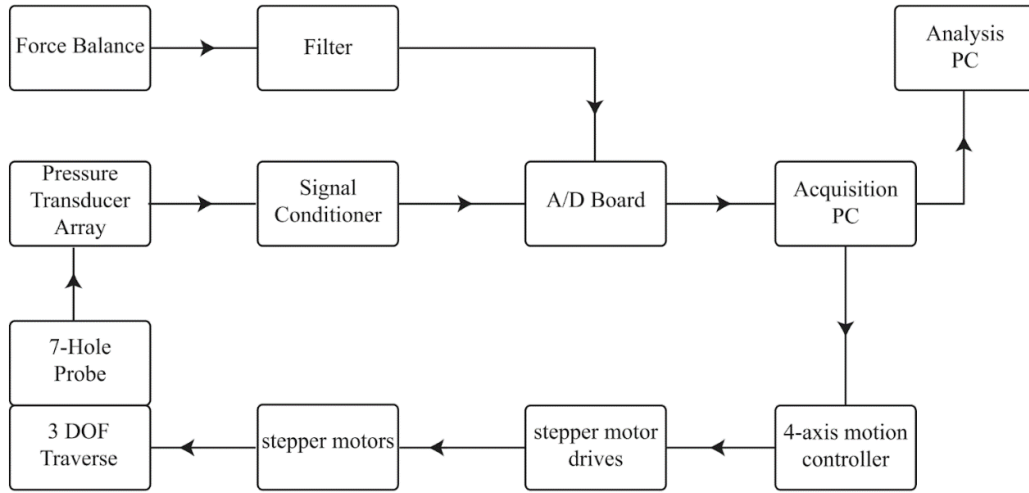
Force Balance

Filter

Analysis PC

Pressure Transducer Array

Signal Conditioner

A/D Board

Acquisition PC

7-Hole Probe

3 DOF Traverse

stepper motors

stepper motor drives

4-axis motion controller